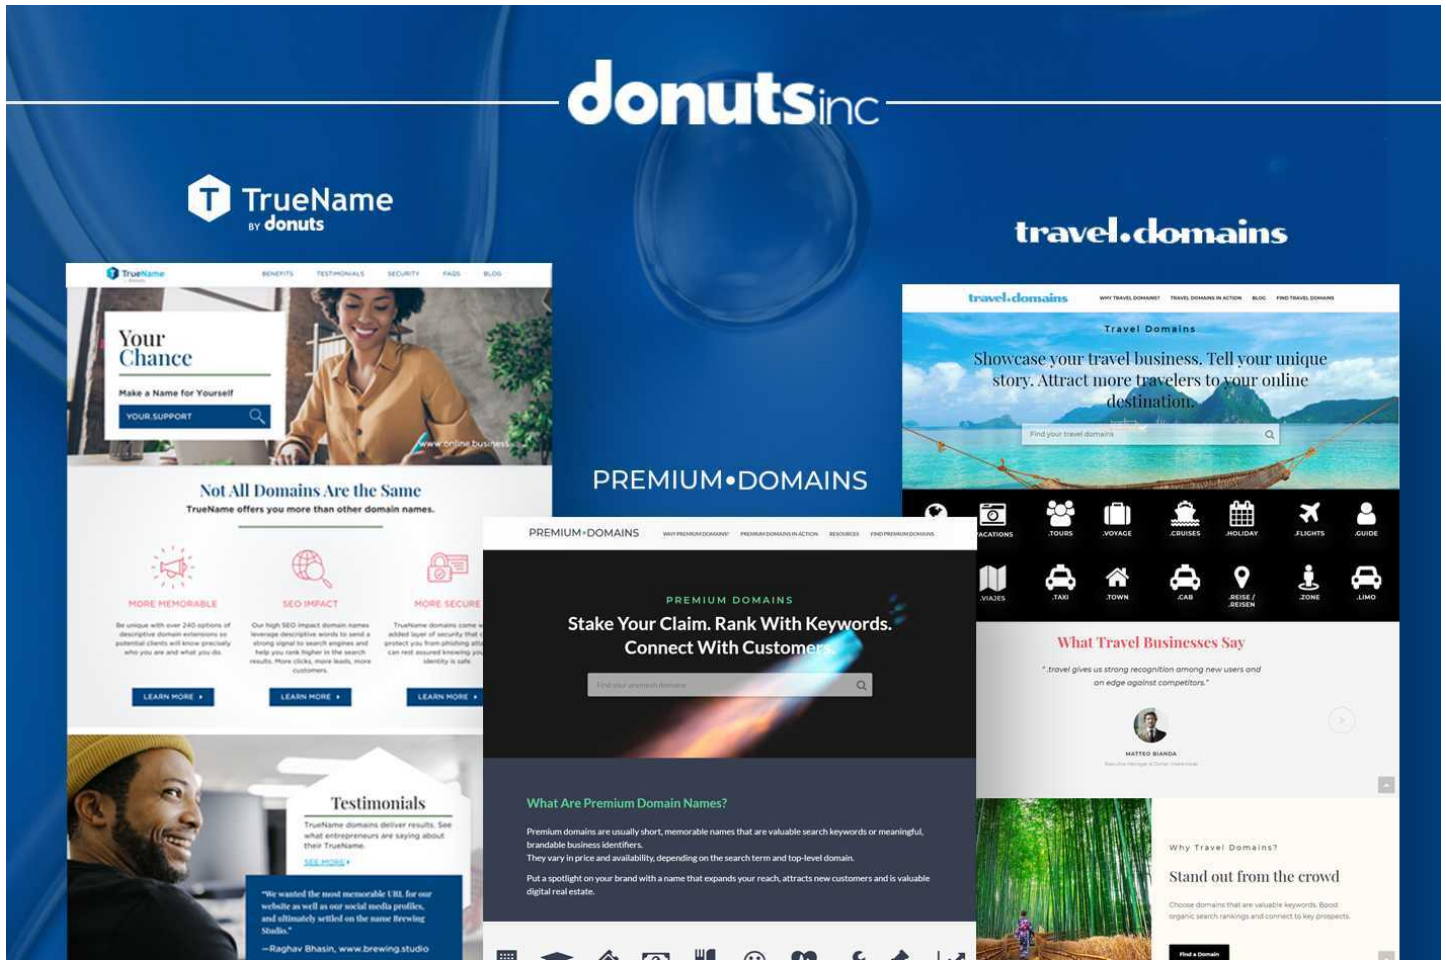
donutsinc

TrueName BY donuts

TrueName BENEFITS TESTIMONIALS SECURITY FAQS BLOG

Your Chance

Make a Name for Yourself

YOUR.SUPPORT

www.online.business

Not All Domains Are the Same

TrueName offers you more than other domain names.

MORE MEMORABLE

SEO IMPACT

MORE SECURE

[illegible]

LEARN MORE ▸ LEARN MORE ▸ LEARN MORE ▸

Testimonials

TrueName domains deliver results. See what entrepreneurs are saying about their TrueName.

SEE MORE ▸

"We wanted the most memorable URL for our website as well as our social media profiles, and ultimately settled on the name Brewing Studio."

—Raghav Bhasin, www.brewing.studio

PREMIUM•DOMAINS

PREMIUM•DOMAINS WHY PREMIUM DOMAINS? PREMIUM DOMAINS IN ACTION RESOURCES FIND PREMIUM DOMAINS

PREMIUM DOMAINS

Stake Your Claim. Rank With Keywords. Connect With Customers.

Find your premium domain

What Are Premium Domain Names?

Premium domains are usually short, memorable names that are valuable search keywords or meaningful, brandable business identifiers.
They vary in price and availability, depending on the search term and top-level domain.

Put a spotlight on your brand with a name that expands your reach, attracts new customers and is valuable digital real estate.

travel.domains

travel.domains WHY TRAVEL DOMAINS? TRAVEL DOMAINS IN ACTION BLOG FIND TRAVEL DOMAINS

Travel Domains

Showcase your travel business. Tell your unique story. Attract more travelers to your online destination.

Find your travel domains

.VACATIONS .TOURS .VOYAGE .CRUISES .HOLIDAY .FLIGHTS .GUIDE

.VIAJES .TAXI .TOWN .CAB .REISE / .REISEN .ZONE .LIMO

What Travel Businesses Say

".travel gives us strong recognition among new users and on edge against competitors."

MATTEO BIANDA

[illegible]

Why Travel Domains?

Stand out from the crowd

Choose domains that are valuable keywords. Boost organic search rankings and connect to key prospects.

Find a Domain